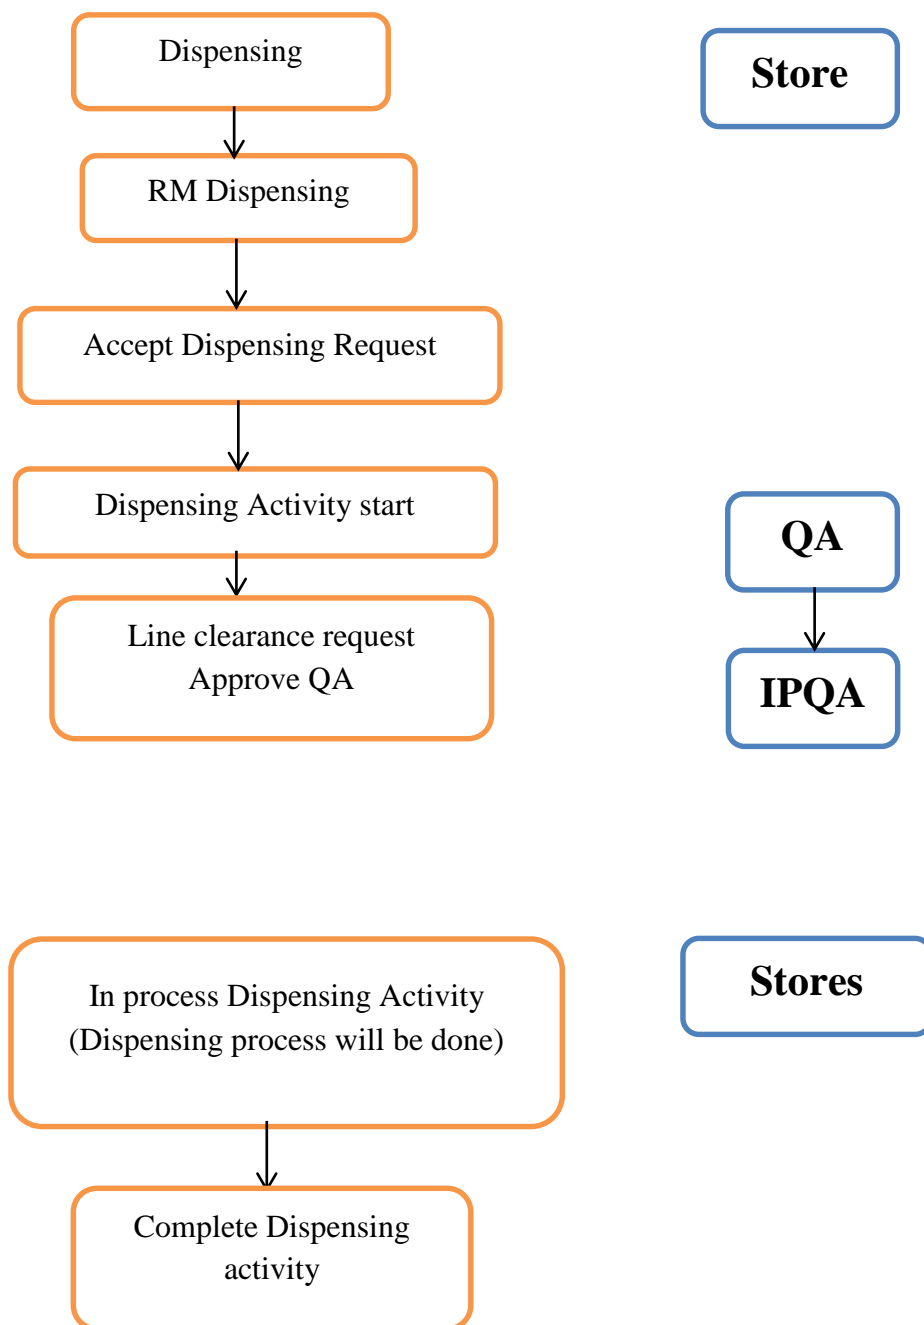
Dispensing

Store

RM Dispensing

Accept Dispensing Request

Dispensing Activity start

QA

Line clearance request
Approve QA

IPQA

In process Dispensing Activity
(Dispensing process will be done)

Stores

Complete Dispensing activity